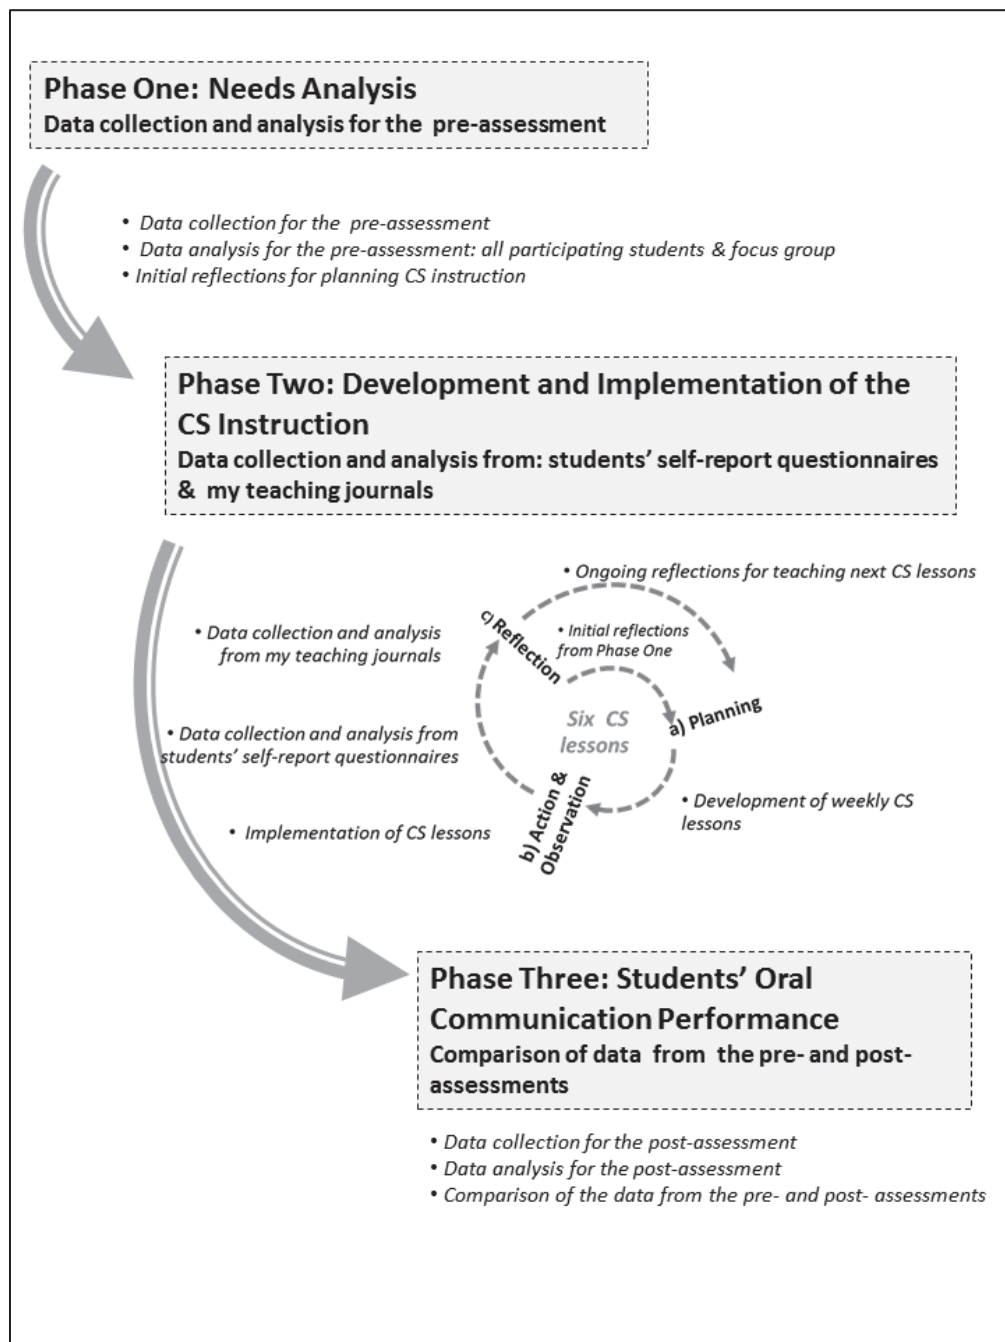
Phase One: Needs Analysis
Data collection and analysis for the pre-assessment

• Data collection for the pre-assessment
• Data analysis for the pre-assessment: all participating students & focus group
• Initial reflections for planning CS instruction

Phase Two: Development and Implementation of the CS Instruction
Data collection and analysis from: students' self-report questionnaires & my teaching journals

• Ongoing reflections for teaching next CS lessons

• Data collection and analysis from my teaching journals

c) Reflection

• Initial reflections from Phase One

Six CS lessons

a) Planning

• Data collection and analysis from students' self-report questionnaires

• Development of weekly CS lessons

• Implementation of CS lessons

b) Action & Observation

Phase Three: Students' Oral Communication Performance
Comparison of data from the pre- and post-assessments

• Data collection for the post-assessment
• Data analysis for the post-assessment
• Comparison of the data from the pre- and post- assessments